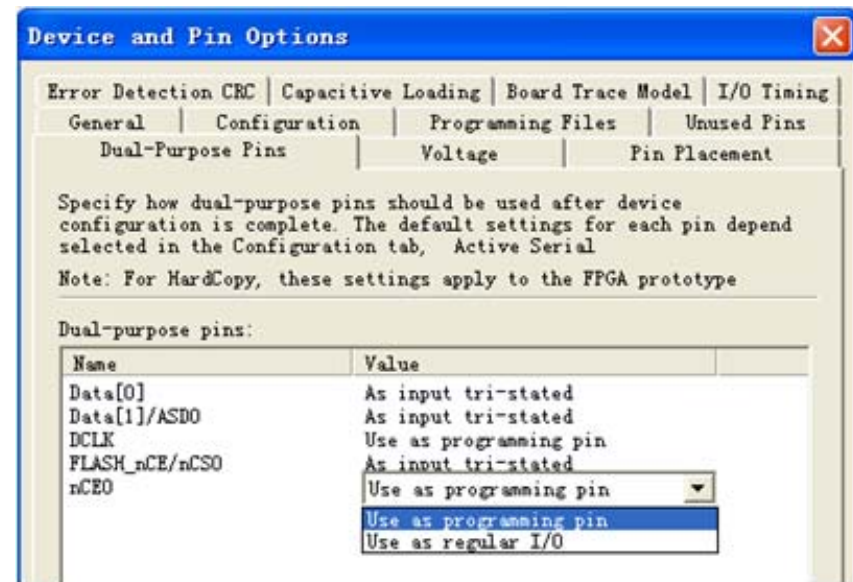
Device and Pin Options

Error Detection CRC | Capacitive Loading | Board Trace Model | I/O Timing
General | Configuration | Programming Files | Unused Pins
Dual-Purpose Pins | Voltage | Pin Placement

Specify how dual-purpose pins should be used after device configuration is complete. The default settings for each pin depend selected in the Configuration tab, Active Serial

Note: For HardCopy, these settings apply to the FPGA prototype

Dual-purpose pins:

| Name | Value |
|---|---|
| Data[0] | As input tri-stated |
| Data[1]/ASDO | As input tri-stated |
| DCLK | Use as programming pin |
| FLASH_nCE/nCSO | As input tri-stated |
| nCEO | Use as programming pin |

Use as programming pin
Use as regular I/O